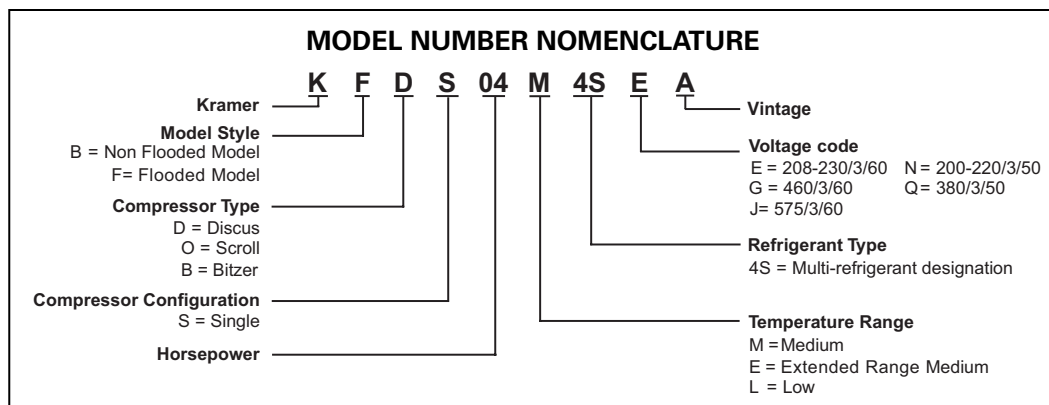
MODEL NUMBER NOMENCLATURE

K F D S 04 M 4S E A

Kramer

Model Style
B = Non Flooded Model
F= Flooded Model

Compressor Type
D = Discus
O = Scroll
B = Bitzer

Compressor Configuration
S = Single

Horsepower

Vintage

Voltage code
E = 208-230/3/60 N = 200-220/3/50
G = 460/3/60 Q = 380/3/50
J= 575/3/60

Refrigerant Type
4S = Multi-refrigerant designation

Temperature Range
M = Medium
E = Extended Range Medium
L = Low